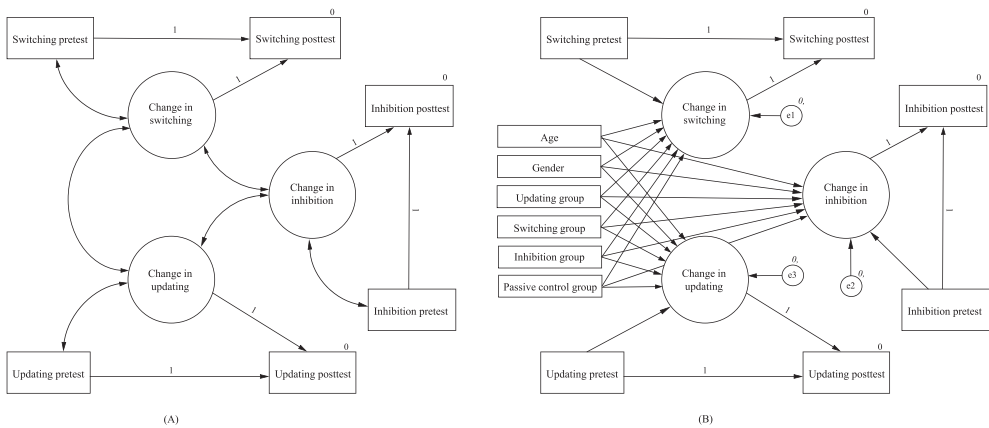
Switching pretest
1
0
Switching posttest
Change in switching
1
0
Inhibition posttest
Change in inhibition
1
1
Change in updating
1
Inhibition pretest
0
Updating pretest
1
Updating posttest
(A)

Switching pretest
1
0
Switching posttest
Change in switching
1
0,
e1
0
Inhibition posttest
Age
Gender
Updating group
Switching group
Inhibition group
Passive control group
Change in inhibition
1
0,
e3
0,
e2
Change in updating
1
Inhibition pretest
1
0
Updating pretest
1
Updating posttest
(B)